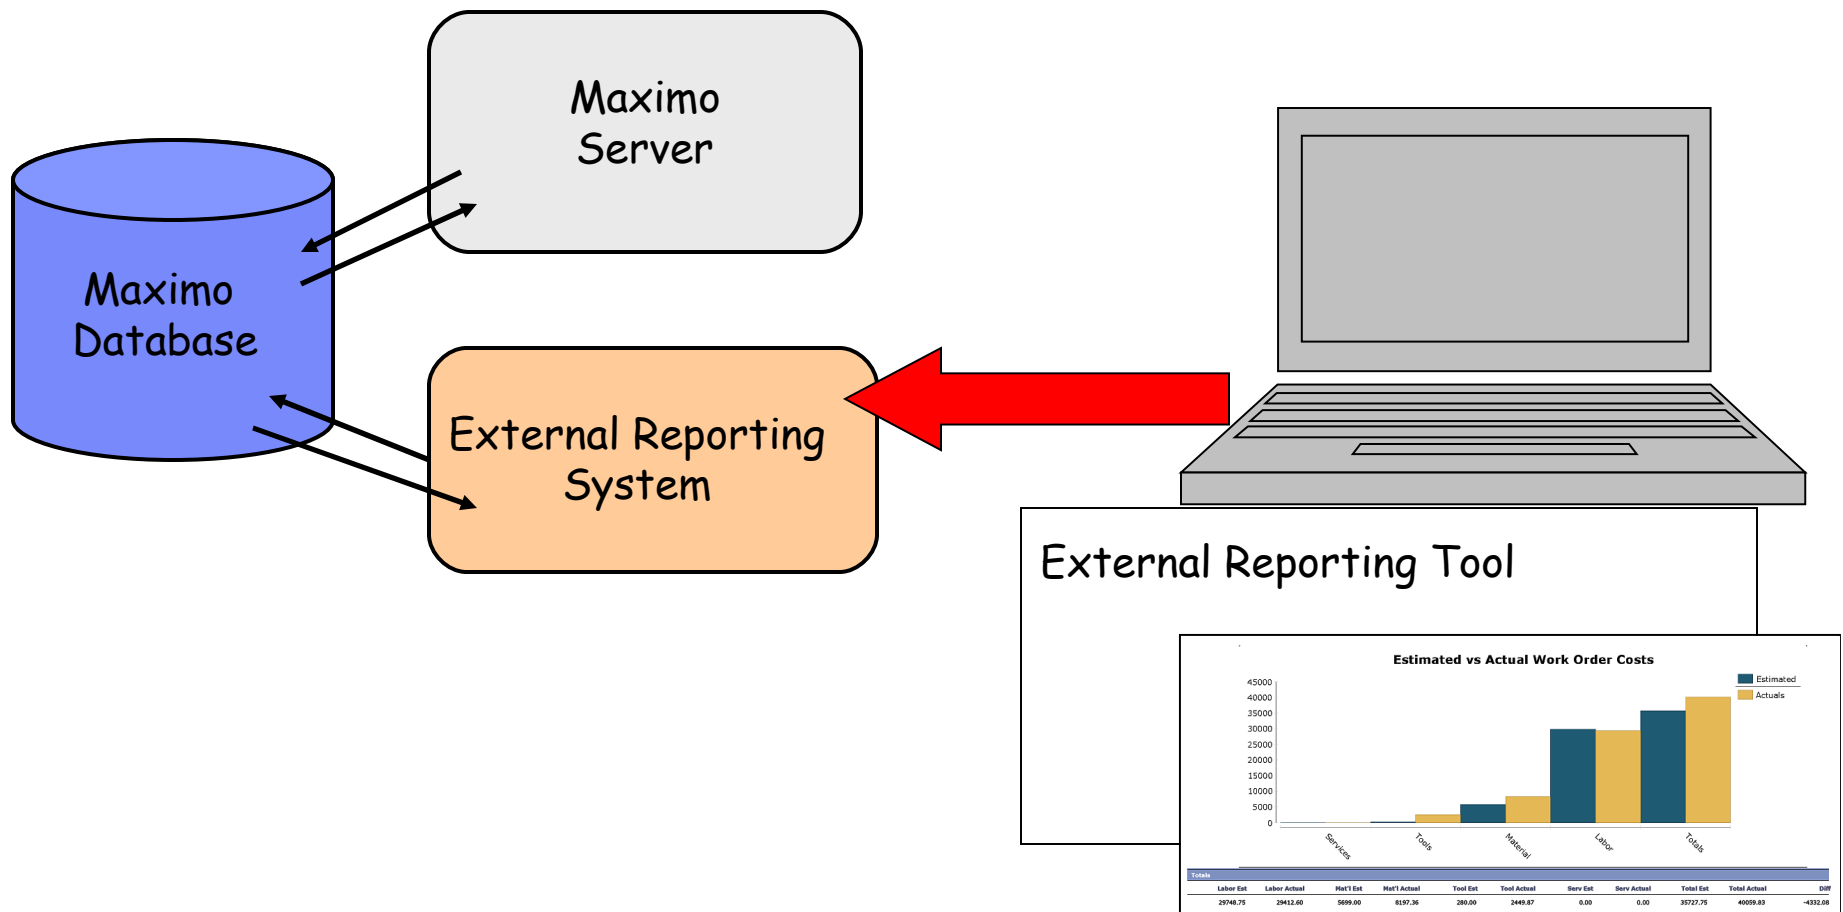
Maximo Server

Maximo Database

External Reporting System

External Reporting Tool

Estimated vs Actual Work Order Costs

Estimated
Actuals

45000
40000
35000
30000
25000
20000
15000
10000
5000
0

Services
Tools
Material
Labor
Totals

Totals

| Labor Est | Labor Actual | Mat'l Est | Mat'l Actual | Tool Est | Tool Actual | Serv Est | Serv Actual | Total Est | Total Actual | Diff |
|---|---|---|---|---|---|---|---|---|---|---|
| 29748.75 | 29412.60 | 5699.00 | 8197.36 | 280.00 | 2449.87 | 0.00 | 0.00 | 35727.75 | 40059.83 | -4332.08 |